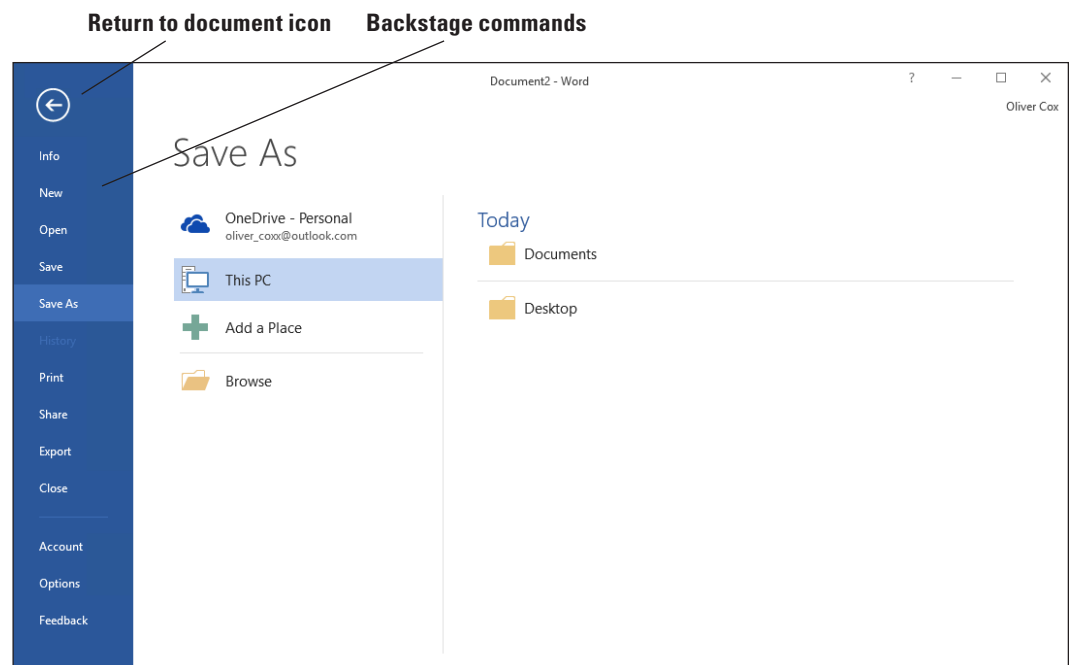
Return to document icon

Backstage commands

Document2 - Word

?

Oliver Cox

Info
New
Open
Save
Save As
History
Print
Share
Export
Close

Account
Options
Feedback

Save As

OneDrive - Personal
oliver_coxx@outlook.com

This PC

Add a Place

Browse

Today

Documents

Desktop